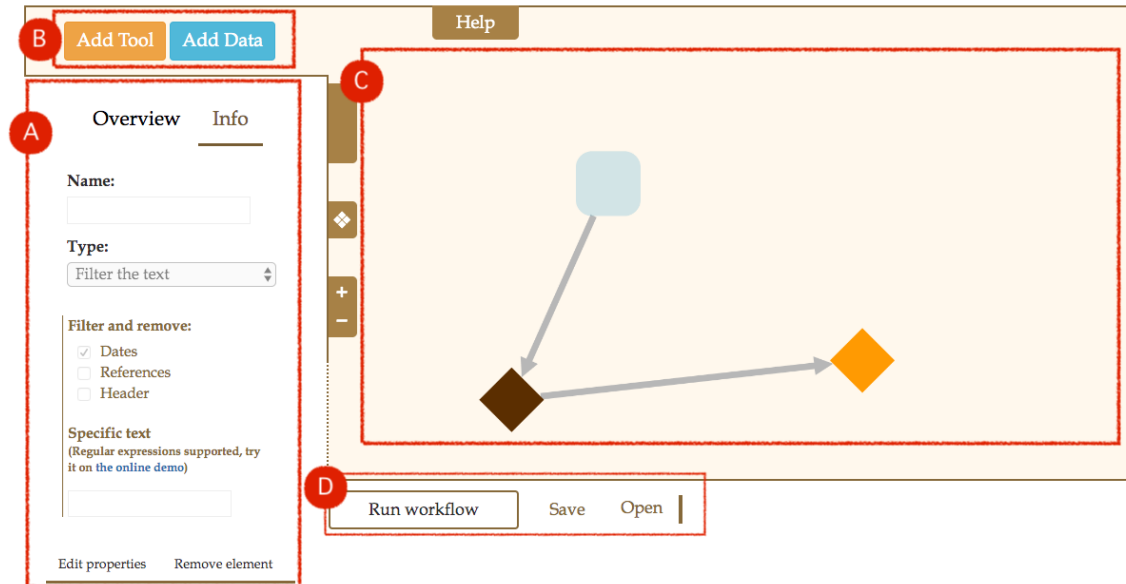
B
Add Tool
Add Data
Help
C
A
Overview
Info
Name:
Type:
Filter the text
Filter and remove:
Dates
References
Header
Specific text
(Regular expressions supported, try it on the online demo)
❖
+
−
D
Run workflow
Save
Open
Edit properties
Remove element